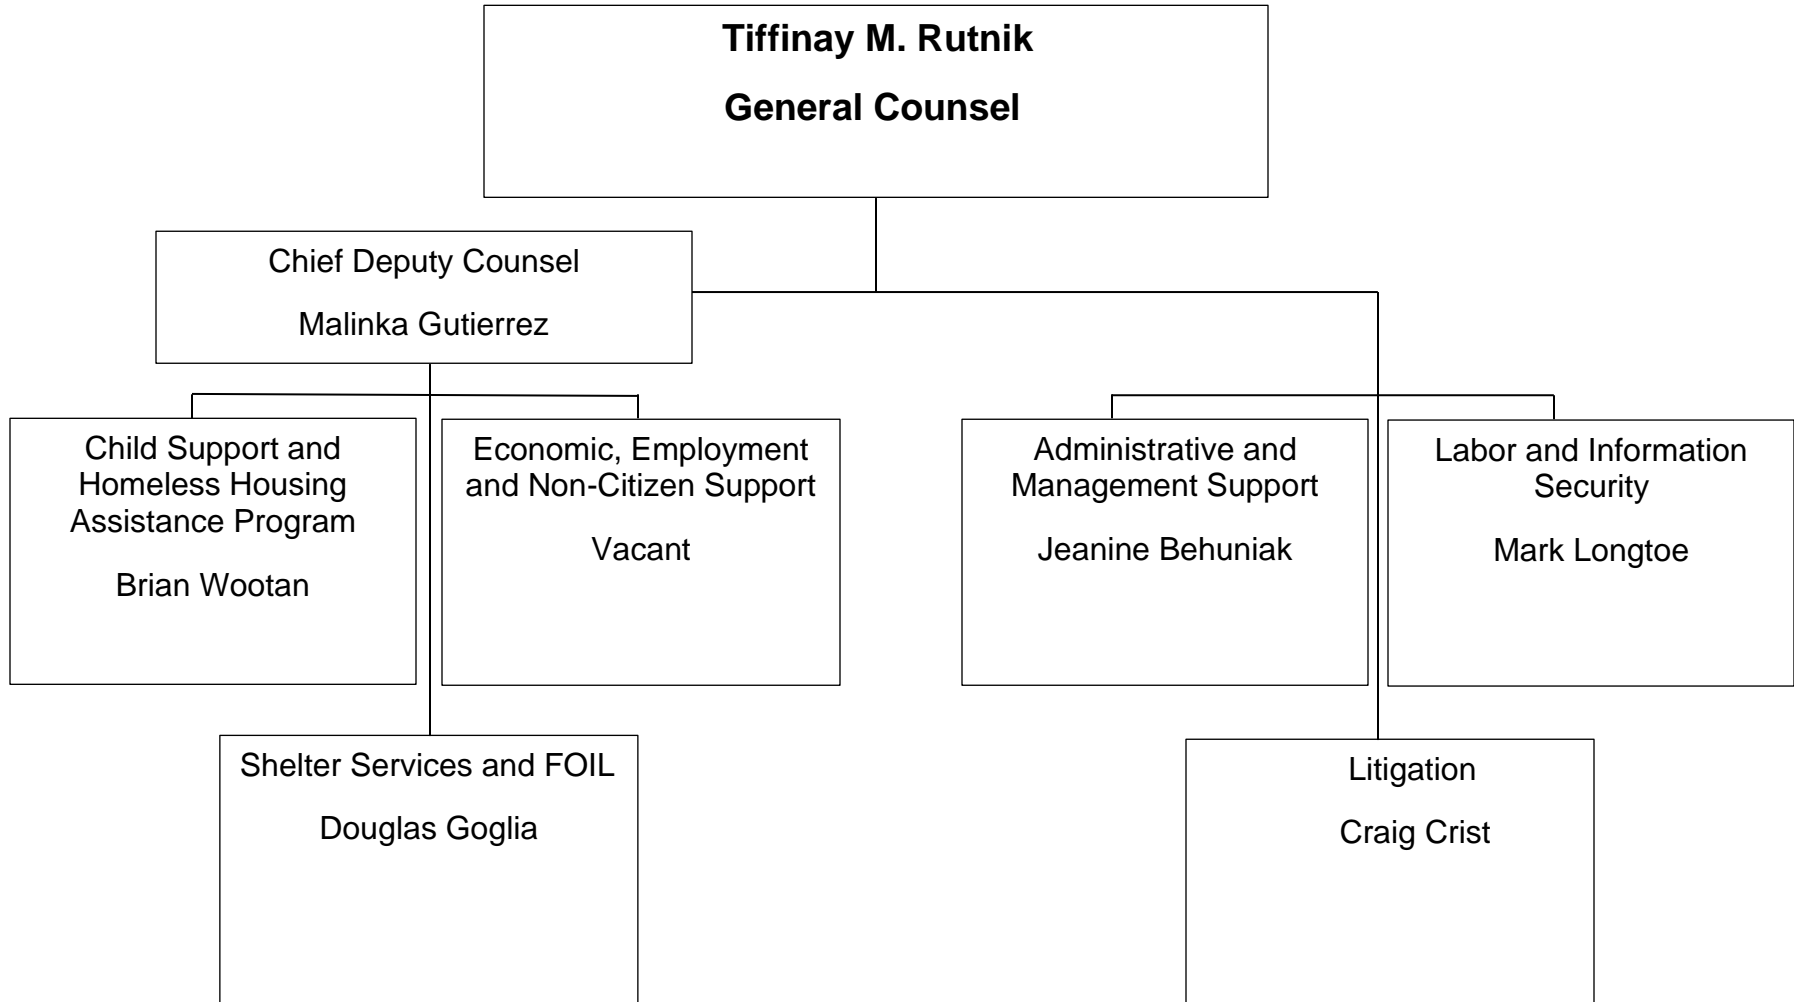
Tiffinay M. Rutnik

General Counsel

Chief Deputy Counsel

Malinka Gutierrez

Child Support and Homeless Housing Assistance Program

Brian Wootan

Economic, Employment and Non-Citizen Support

Vacant

Shelter Services and FOIL

Douglas Goglia

Administrative and Management Support

Jeanine Behuniak

Labor and Information Security

Mark Longtoe

Litigation

Craig Crist